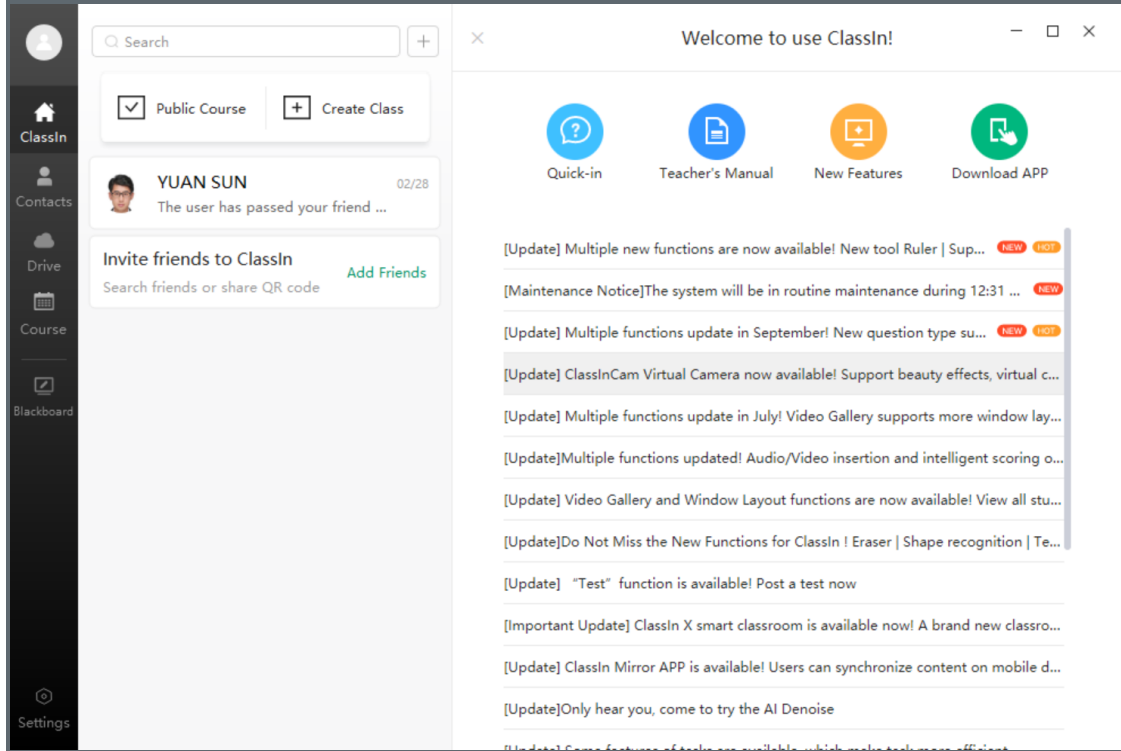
ClassIn
Contacts
Drive
Course
Blackboard
Settings

Search

Public Course
Create Class

YUAN SUN 02/28
The user has passed your friend ...

Invite friends to ClassIn
Search friends or share QR code
Add Friends

Welcome to use ClassIn!

Quick-in
Teacher's Manual
New Features
Download APP

[Update] Multiple new functions are now available! New tool Ruler | Sup... NEW HOT
[Maintenance Notice]The system will be in routine maintenance during 12:31 ... NEW
[Update] Multiple functions update in September! New question type su... NEW HOT
[Update] ClassInCam Virtual Camera now available! Support beauty effects, virtual c...
[Update] Multiple functions update in July! Video Gallery supports more window lay...
[Update]Multiple functions updated! Audio/Video insertion and intelligent scoring o...
[Update] Video Gallery and Window Layout functions are now available! View all stu...
[Update]Do Not Miss the New Functions for ClassIn ! Eraser | Shape recognition | Te...
[Update] "Test" function is available! Post a test now
[Important Update] ClassIn X smart classroom is available now! A brand new classro...
[Update] ClassIn Mirror APP is available! Users can synchronize content on mobile d...
[Update]Only hear you, come to try the AI Denoise
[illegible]